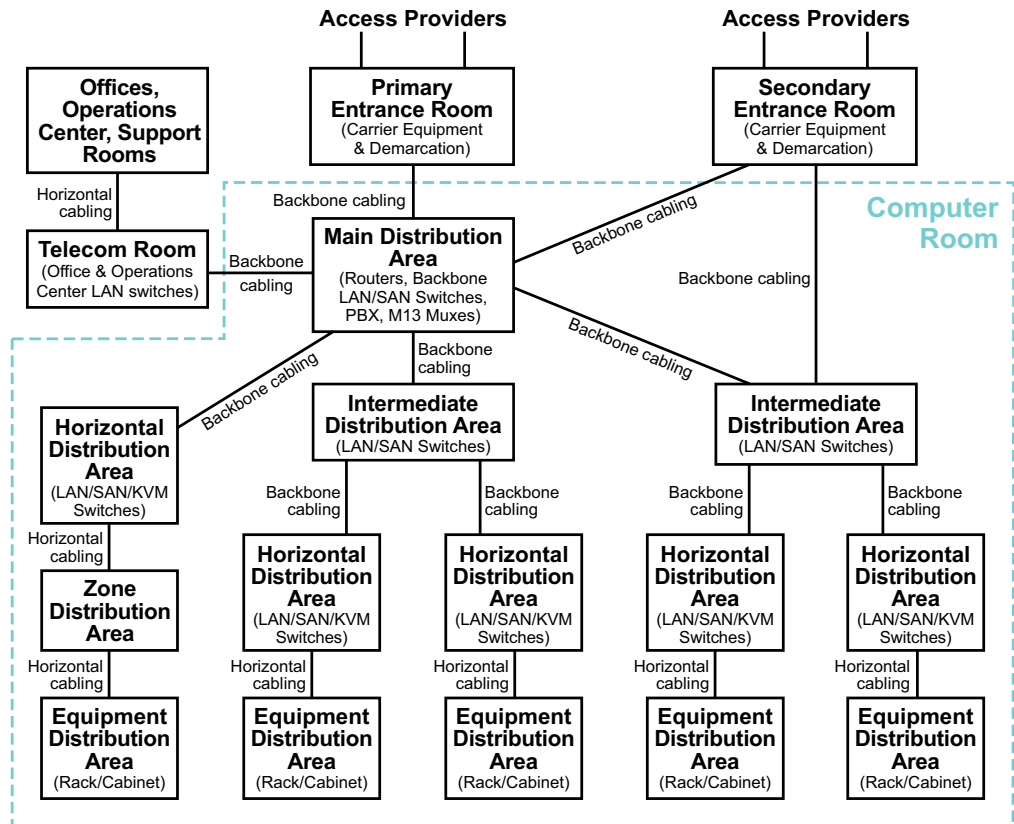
Access Providers

Access Providers

Offices, Operations Center, Support Rooms

Primary Entrance Room
(Carrier Equipment & Demarcation)

Secondary Entrance Room
(Carrier Equipment & Demarcation)

Horizontal cabling

Backbone cabling

Backbone cabling

Computer Room

Telecom Room
(Office & Operations Center LAN switches)

Backbone cabling

Main Distribution Area
(Routers, Backbone LAN/SAN Switches, PBX, M13 Muxes)

Backbone cabling

Backbone cabling

Backbone cabling

Backbone cabling

Horizontal Distribution Area
(LAN/SAN/KVM Switches)

Intermediate Distribution Area
(LAN/SAN Switches)

Intermediate Distribution Area
(LAN/SAN Switches)

Backbone cabling

Backbone cabling

Backbone cabling

Backbone cabling

Horizontal cabling

Zone Distribution Area

Horizontal Distribution Area
(LAN/SAN/KVM Switches)

Horizontal Distribution Area
(LAN/SAN/KVM Switches)

Horizontal Distribution Area
(LAN/SAN/KVM Switches)

Horizontal Distribution Area
(LAN/SAN/KVM Switches)

Horizontal cabling

Horizontal cabling

Horizontal cabling

Horizontal cabling

Horizontal cabling

Equipment Distribution Area
(Rack/Cabinet)

Equipment Distribution Area
(Rack/Cabinet)

Equipment Distribution Area
(Rack/Cabinet)

Equipment Distribution Area
(Rack/Cabinet)

Equipment Distribution Area
(Rack/Cabinet)